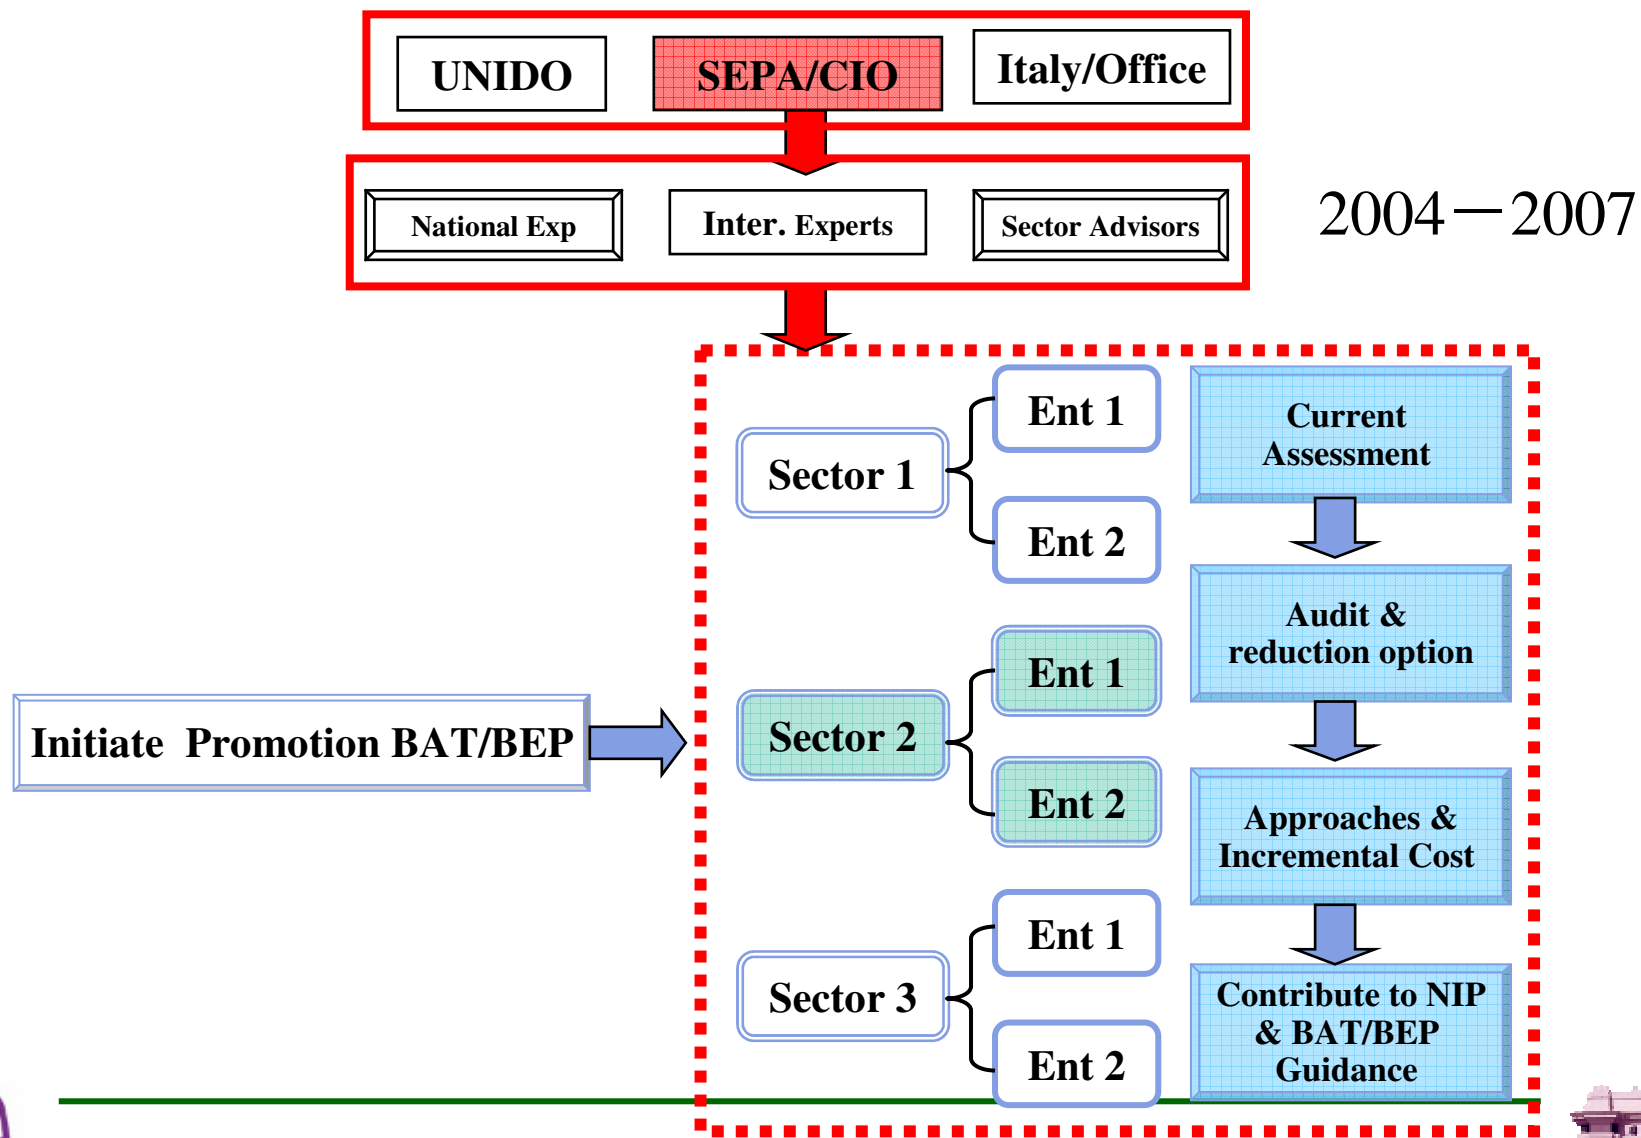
UNIDO
SEPA/CIO
Italy/Office

National Exp
Inter. Experts
Sector Advisors

2004—2007

Initiate Promotion BAT/BEP

Sector 1
Ent 1
Ent 2

Sector 2
Ent 1
Ent 2

Sector 3
Ent 1
Ent 2

Current Assessment

Audit & reduction option

Approaches & Incremental Cost

Contribute to NIP & BAT/BEP Guidance